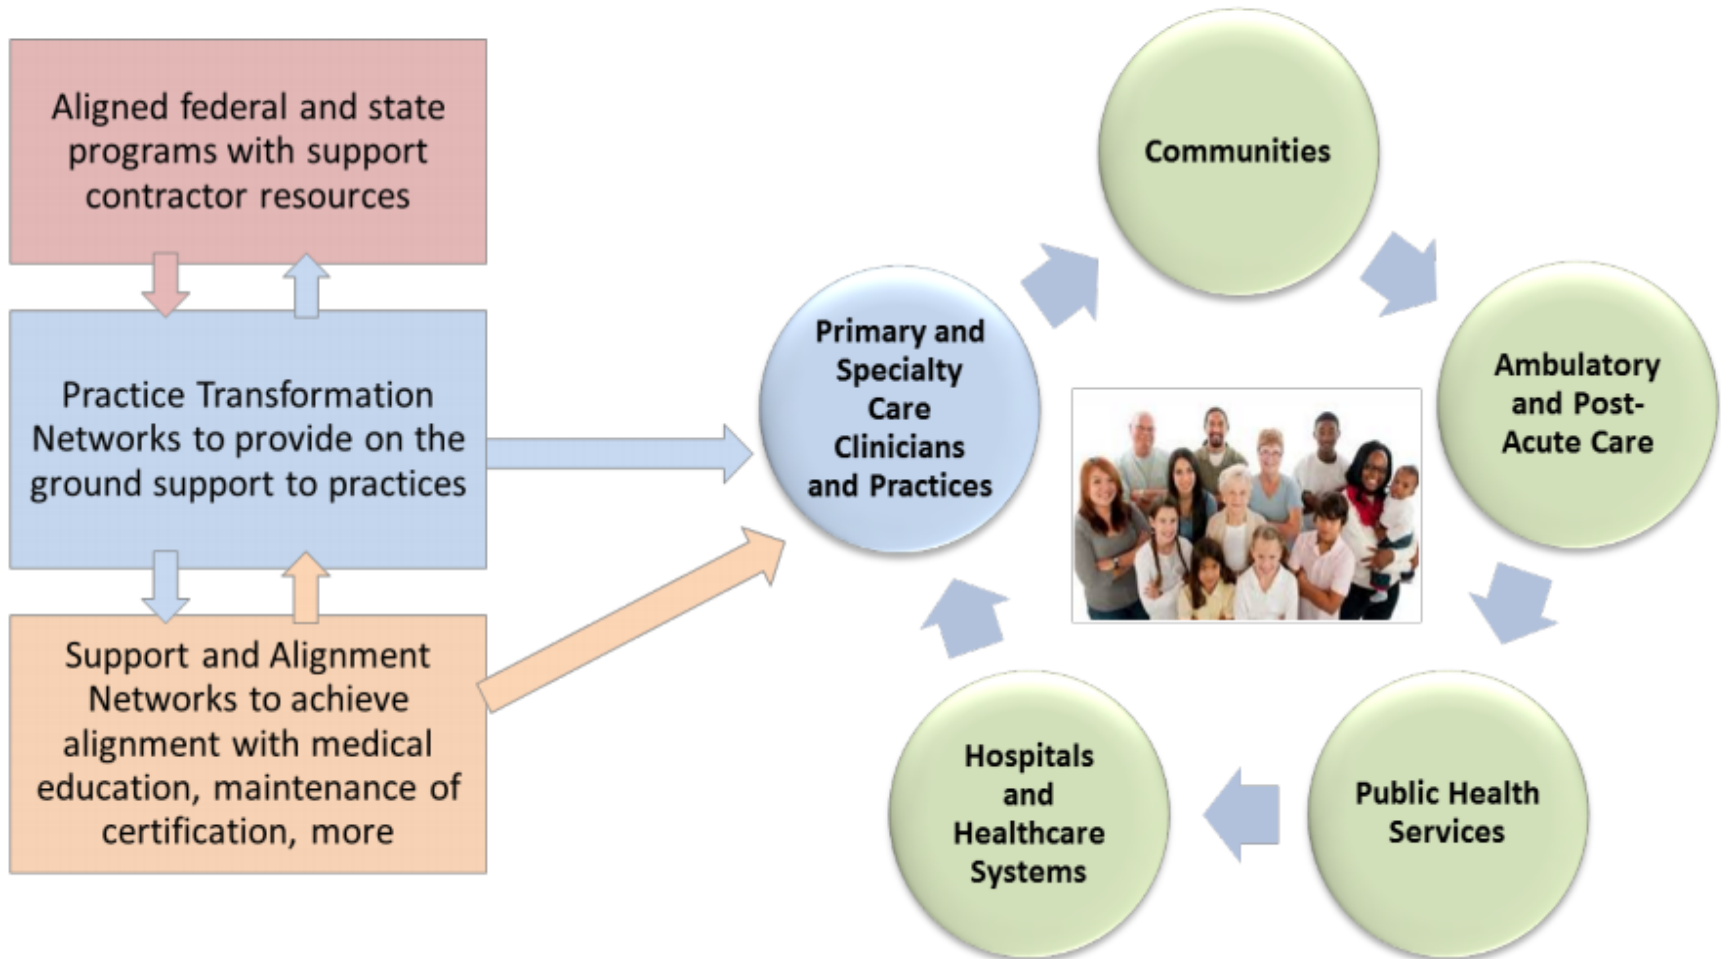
Aligned federal and state programs with support contractor resources

Practice Transformation Networks to provide on the ground support to practices

Support and Alignment Networks to achieve alignment with medical education, maintenance of certification, more

Primary and Specialty Care Clinicians and Practices

Communities

Ambulatory and Post-Acute Care

Public Health Services

Hospitals and Healthcare Systems